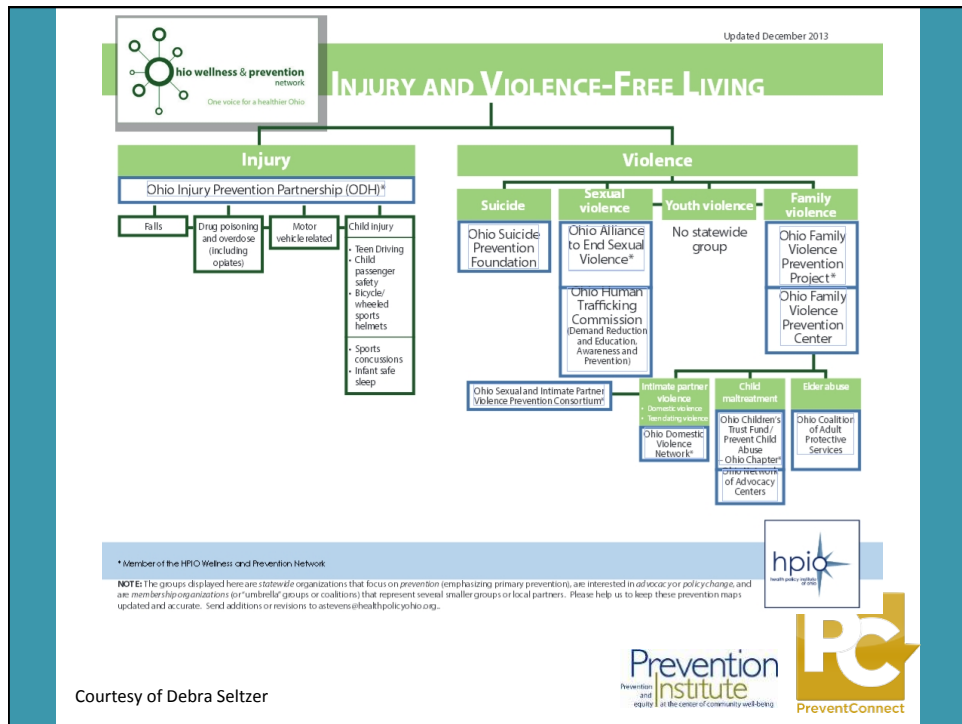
ohio wellness & prevention network
One voice for a healthier Ohio

Updated December 2013

INJURY AND VIOLENCE-FREE LIVING

Injury

Ohio Injury Prevention Partnership (ODH)*

Falls

Drug poisoning and overdose (including opiates)

Motor vehicle related

Child injury

- Teen Driving
- Child passenger safety
- Bicycle/ wheeled sports helmets

- Sports concussions
- Infant safe sleep

Violence

Suicide

Ohio Suicide Prevention Foundation

Sexual violence

Ohio Alliance to End Sexual Violence*

Ohio Human Trafficking Commission (Demand Reduction and Education, Awareness and Prevention)

Youth violence

No statewide group

Family violence

Ohio Family Violence Prevention Project*

Ohio Family Violence Prevention Center

Ohio Sexual and Intimate Partner Violence Prevention Consortium*

Intimate partner violence
- Domestic violence
- Teen dating violence

Ohio Domestic Violence Network*

Child maltreatment

Ohio Children's Trust Fund/ Prevent Child Abuse - Ohio Chapter*

Ohio Network of Advocacy Centers

Elder abuse

Ohio Coalition of Adult Protective Services

* Member of the HPIO Wellness and Prevention Network

NOTE: The groups displayed here are statewide organizations that focus on prevention (emphasizing primary prevention), are interested in advocacy or policy change, and are membership organizations (or "umbrella" groups or coalitions) that represent several smaller groups or local partners. Please help us to keep these prevention maps updated and accurate. Send additions or revisions to astevens@healthpolicyohio.org.

hpio
health policy institute of ohio

Prevention Institute
Prevention and equity at the center of community well-being

PC
PreventConnect

Courtesy of Debra Seltzer